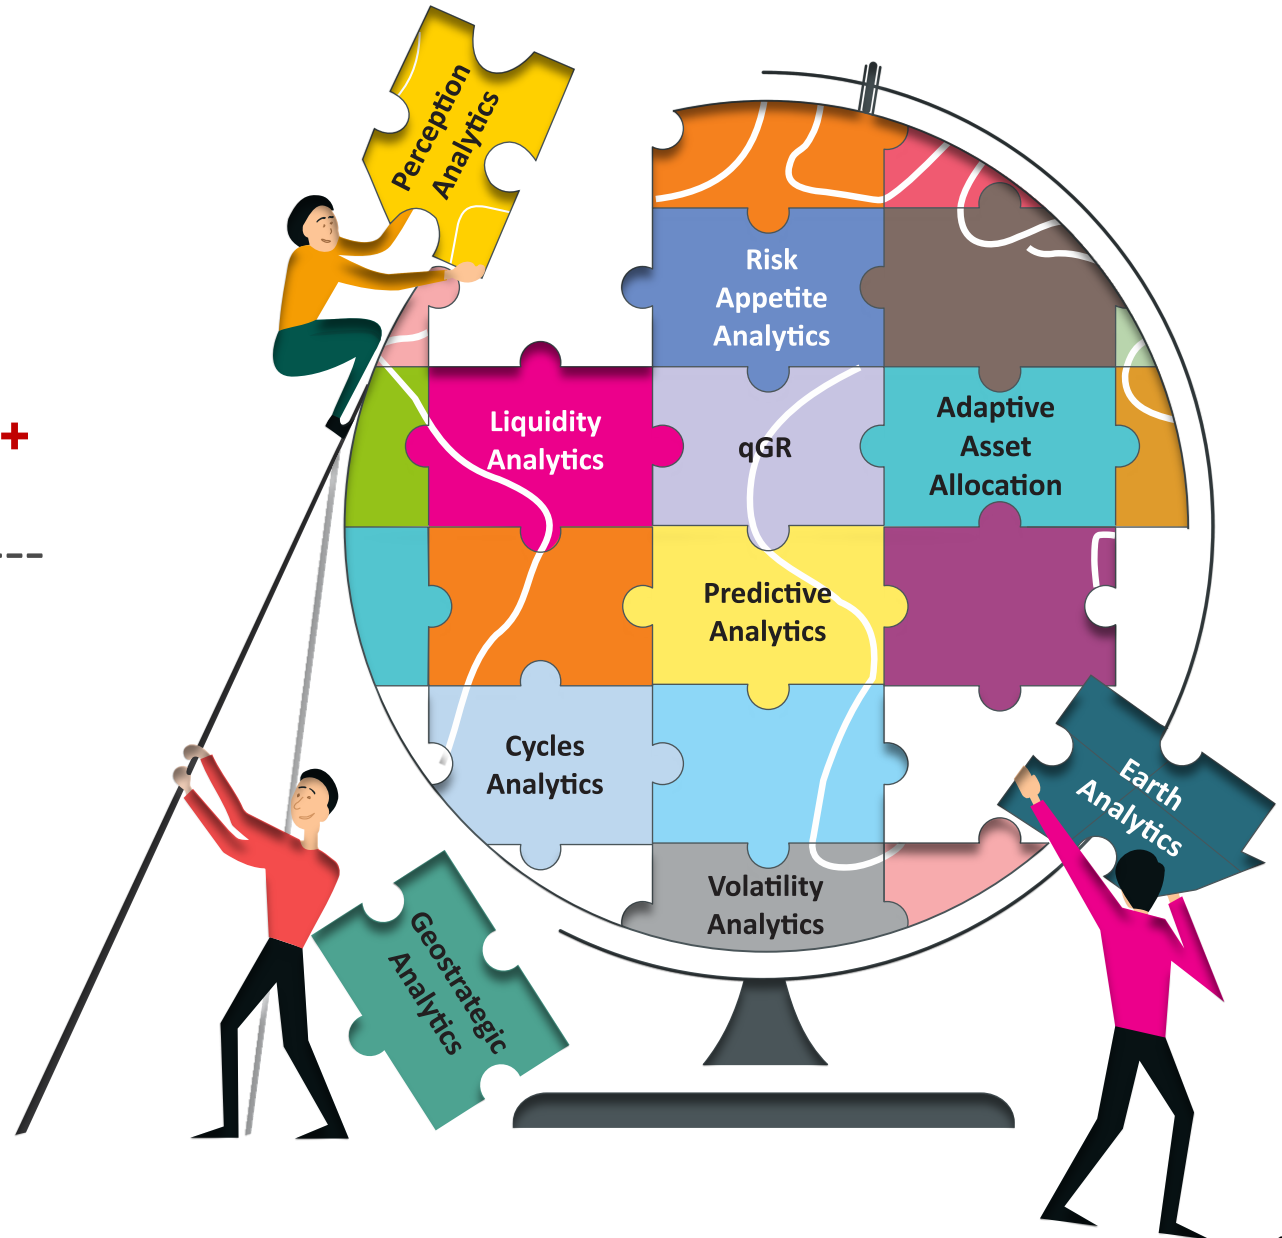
Perception Analytics

Risk Appetite Analytics

Liquidity Analytics

qGR

Adaptive Asset Allocation

Predictive Analytics

Cycles Analytics

Earth Analytics

Volatility Analytics

Geostrategic Analytics